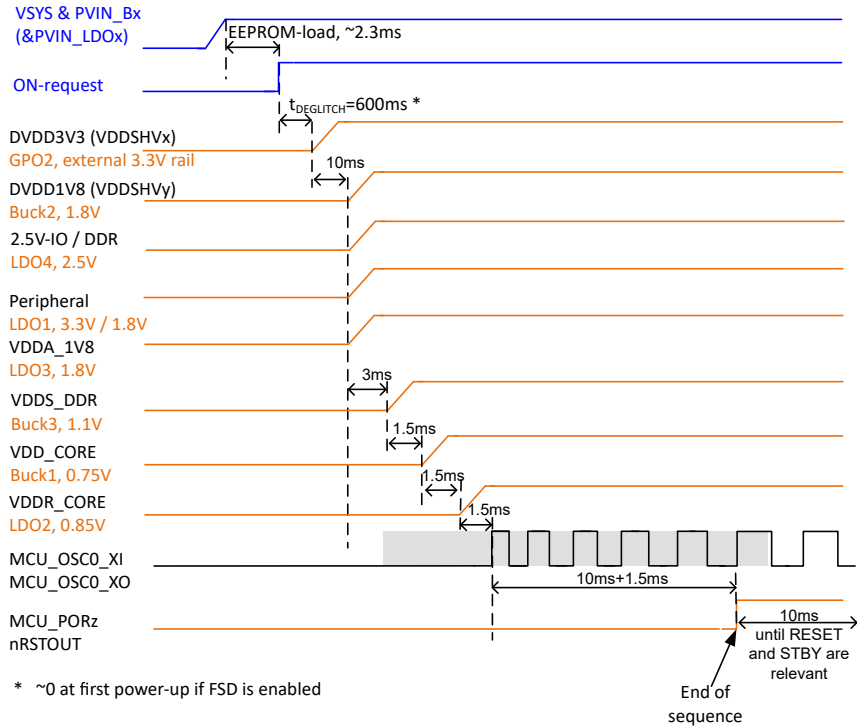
VSYS & PVIN_Bx
(&PVIN_LDOx)

EEPROM-load, ~2.3ms

ON-request

$t_{DEGLITCH}$=600ms *

DVDD3V3 (VDDSHVx)
GPO2, external 3.3V rail

10ms

DVDD1V8 (VDDSHVy)
Buck2, 1.8V

2.5V-IO / DDR
LDO4, 2.5V

Peripheral
LDO1, 3.3V / 1.8V

VDDA_1V8
LDO3, 1.8V

3ms

VDDS_DDR
Buck3, 1.1V

1.5ms

VDD_CORE
Buck1, 0.75V

1.5ms

VDDR_CORE
LDO2, 0.85V

1.5ms

MCU_OSC0_XI
MCU_OSC0_XO

10ms+1.5ms

MCU_PORz
nRSTOUT

10ms
until RESET and STBY are relevant

* ~0 at first power-up if FSD is enabled

End of sequence